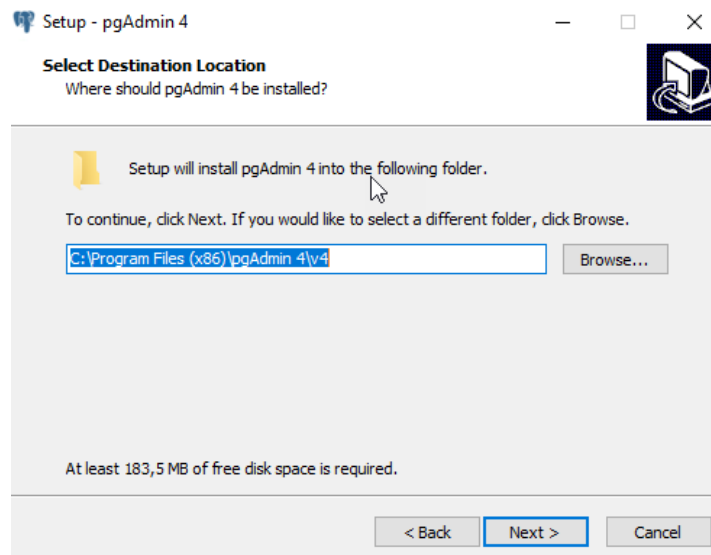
Setup - pgAdmin 4

Select Destination Location
Where should pgAdmin 4 be installed?

Setup will install pgAdmin 4 into the following folder.

To continue, click Next. If you would like to select a different folder, click Browse.

C:\Program Files (x86)\pgAdmin 4\v4

Browse...

At least 183,5 MB of free disk space is required.

< Back
Next >
Cancel